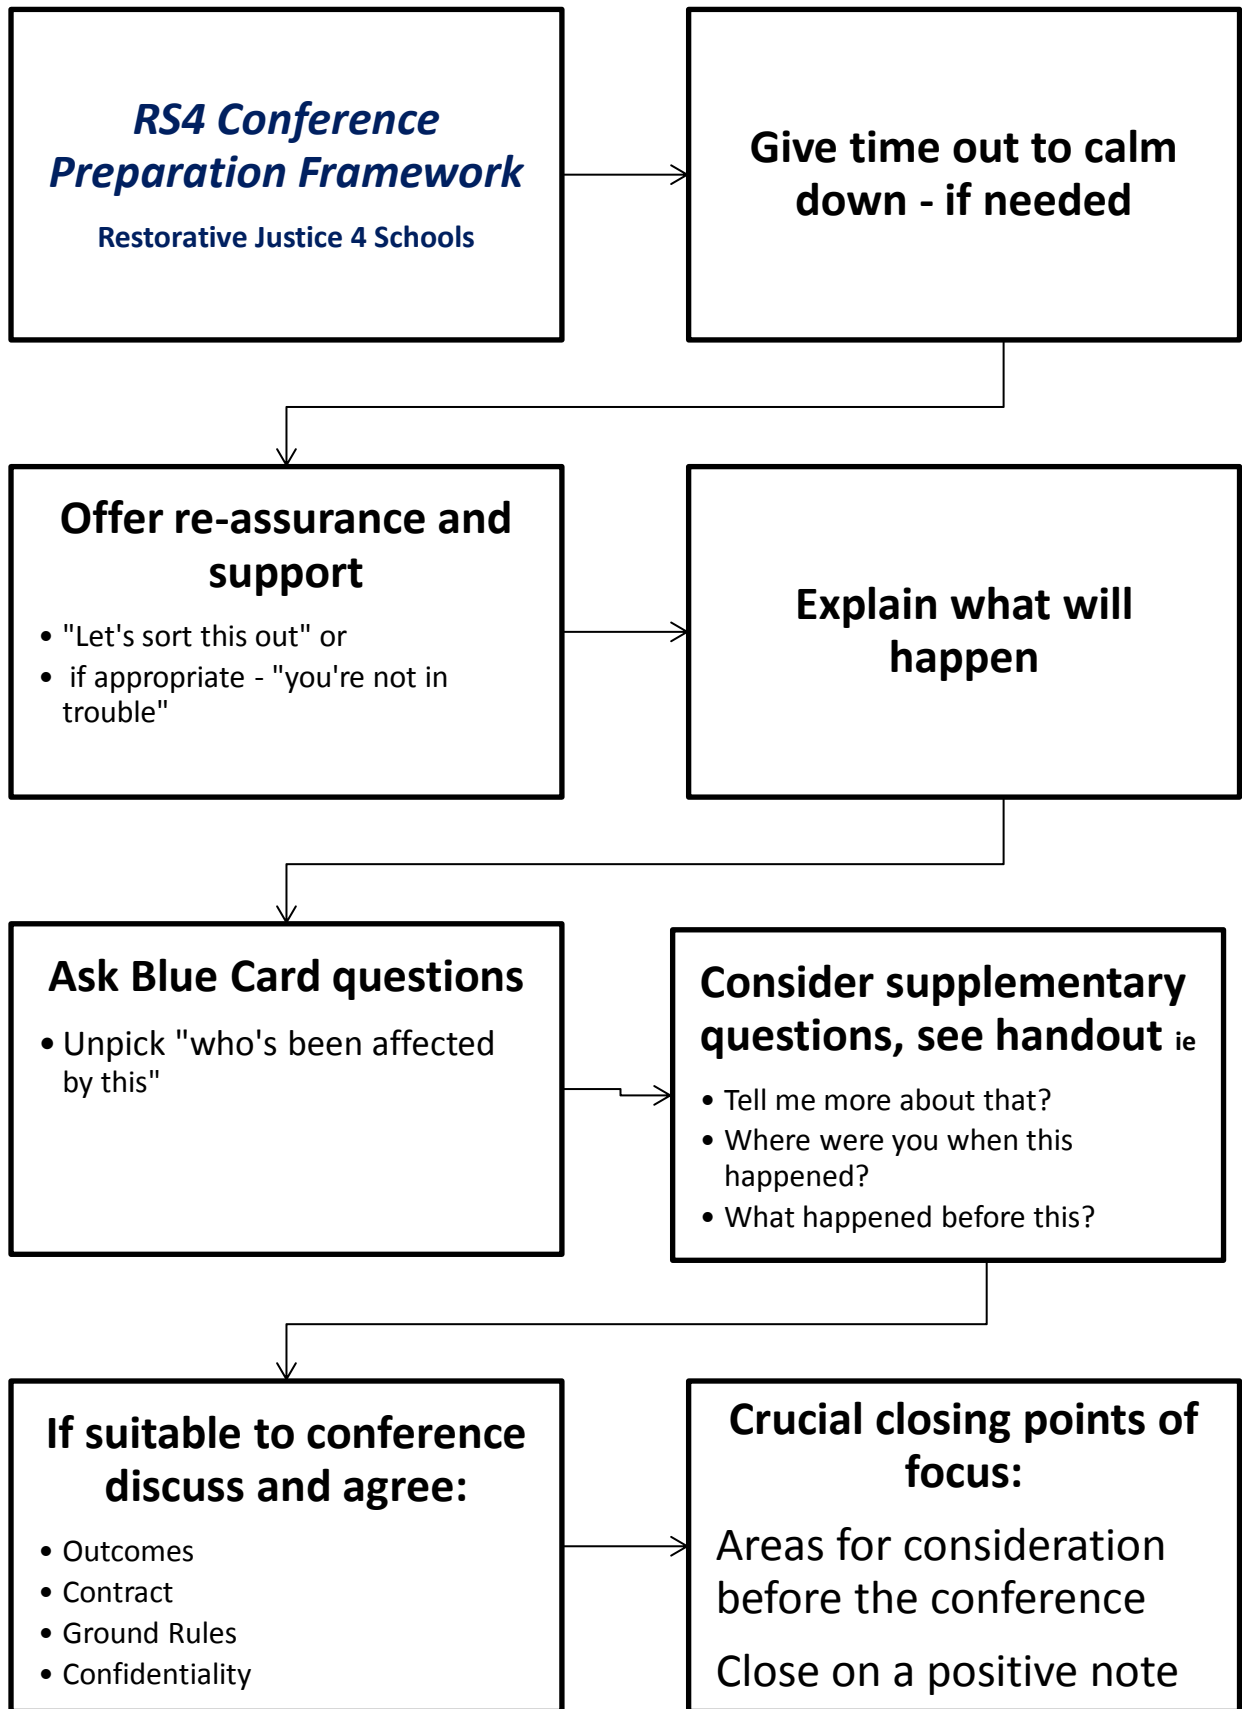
RS4 Conference Preparation Framework

Restorative Justice 4 Schools

Give time out to calm down - if needed

Offer re-assurance and support

- "Let's sort this out" or
- if appropriate - "you're not in trouble"

Explain what will happen

Ask Blue Card questions

- Unpick "who's been affected by this"

Consider supplementary questions, see handout ie

- Tell me more about that?
- Where were you when this happened?
- What happened before this?

If suitable to conference discuss and agree:

- Outcomes
- Contract
- Ground Rules
- Confidentiality

Crucial closing points of focus:

Areas for consideration before the conference

Close on a positive note